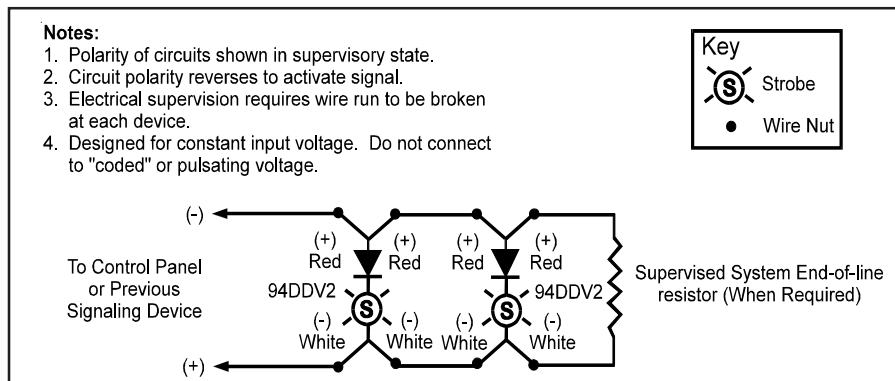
Notes:
1. Polarity of circuits shown in supervisory state.
2. Circuit polarity reverses to activate signal.
3. Electrical supervision requires wire run to be broken at each device.
4. Designed for constant input voltage. Do not connect to "coded" or pulsating voltage.

Key
S Strobe
Wire Nut

(-)
(+) Red
(+) Red
(+) Red
(+) Red
To Control Panel or Previous Signaling Device
94DDV2
S
S
94DDV2
Supervised System End-of-line resistor (When Required)
(-) White
(-) White
(-) White
(-) White
(+)